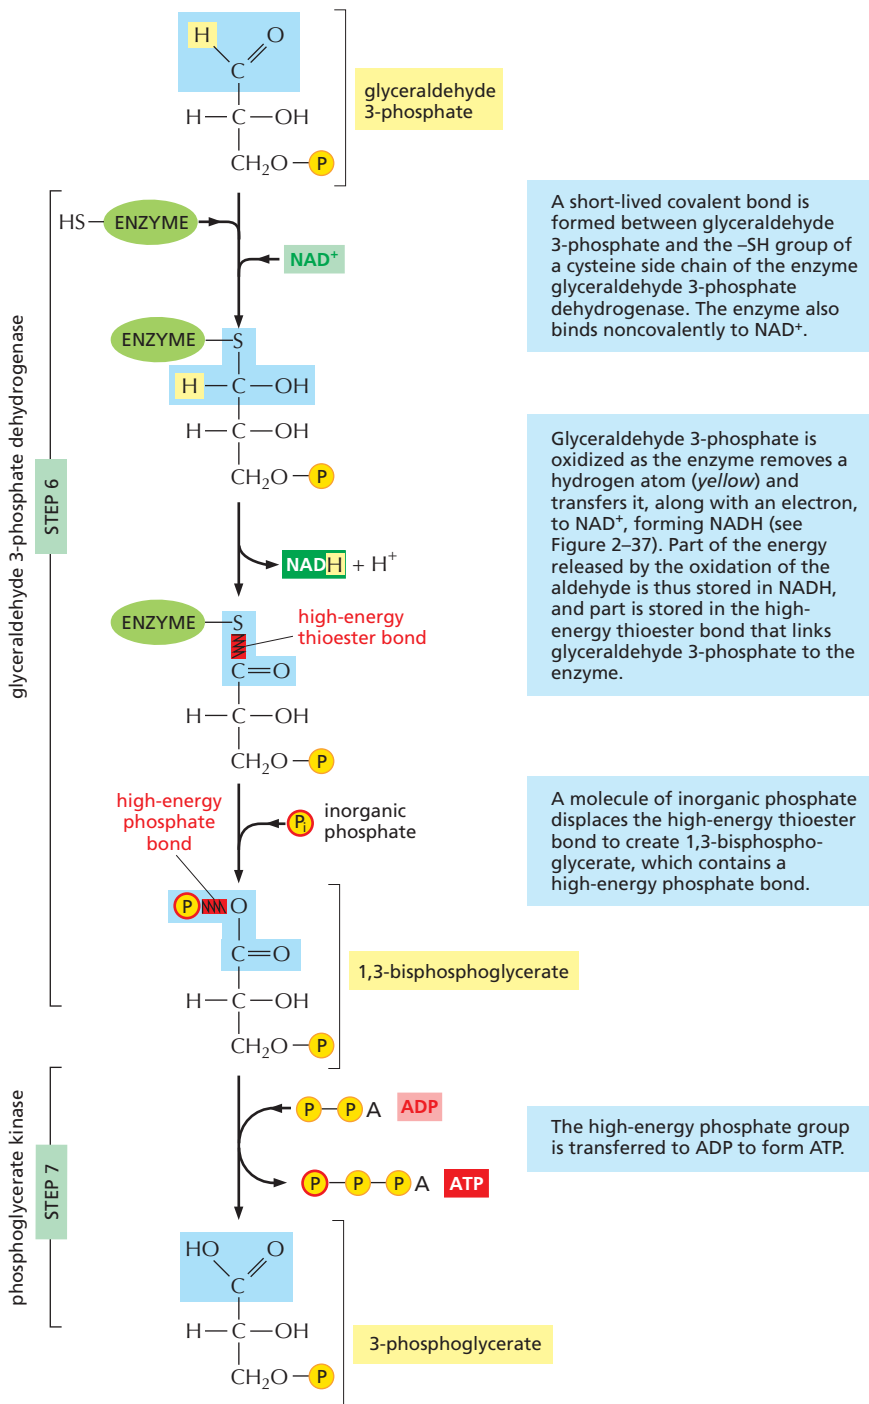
H O
C
H—C—OH
CH$_2$O—P

glyceraldehyde 3-phosphate

HS—ENZYME

NAD$^+$

A short-lived covalent bond is formed between glyceraldehyde 3-phosphate and the –SH group of a cysteine side chain of the enzyme glyceraldehyde 3-phosphate dehydrogenase. The enzyme also binds noncovalently to NAD$^+$.

ENZYME—S
H—C—OH
H—C—OH
CH$_2$O—P

Glyceraldehyde 3-phosphate is oxidized as the enzyme removes a hydrogen atom (yellow) and transfers it, along with an electron, to NAD$^+$, forming NADH (see Figure 2–37). Part of the energy released by the oxidation of the aldehyde is thus stored in NADH, and part is stored in the high-energy thioester bond that links glyceraldehyde 3-phosphate to the enzyme.

NADH + H$^+$

ENZYME—S
high-energy thioester bond
C=O
H—C—OH
CH$_2$O—P

high-energy phosphate bond

P$_i$ inorganic phosphate

A molecule of inorganic phosphate displaces the high-energy thioester bond to create 1,3-bisphosphoglycerate, which contains a high-energy phosphate bond.

P O
C=O
H—C—OH
CH$_2$O—P

1,3-bisphosphoglycerate

STEP 6
glyceraldehyde 3-phosphate dehydrogenase

P—P A ADP

The high-energy phosphate group is transferred to ADP to form ATP.

P—P—P A ATP

STEP 7
phosphoglycerate kinase

HO O
C
H—C—OH
CH$_2$O—P

3-phosphoglycerate